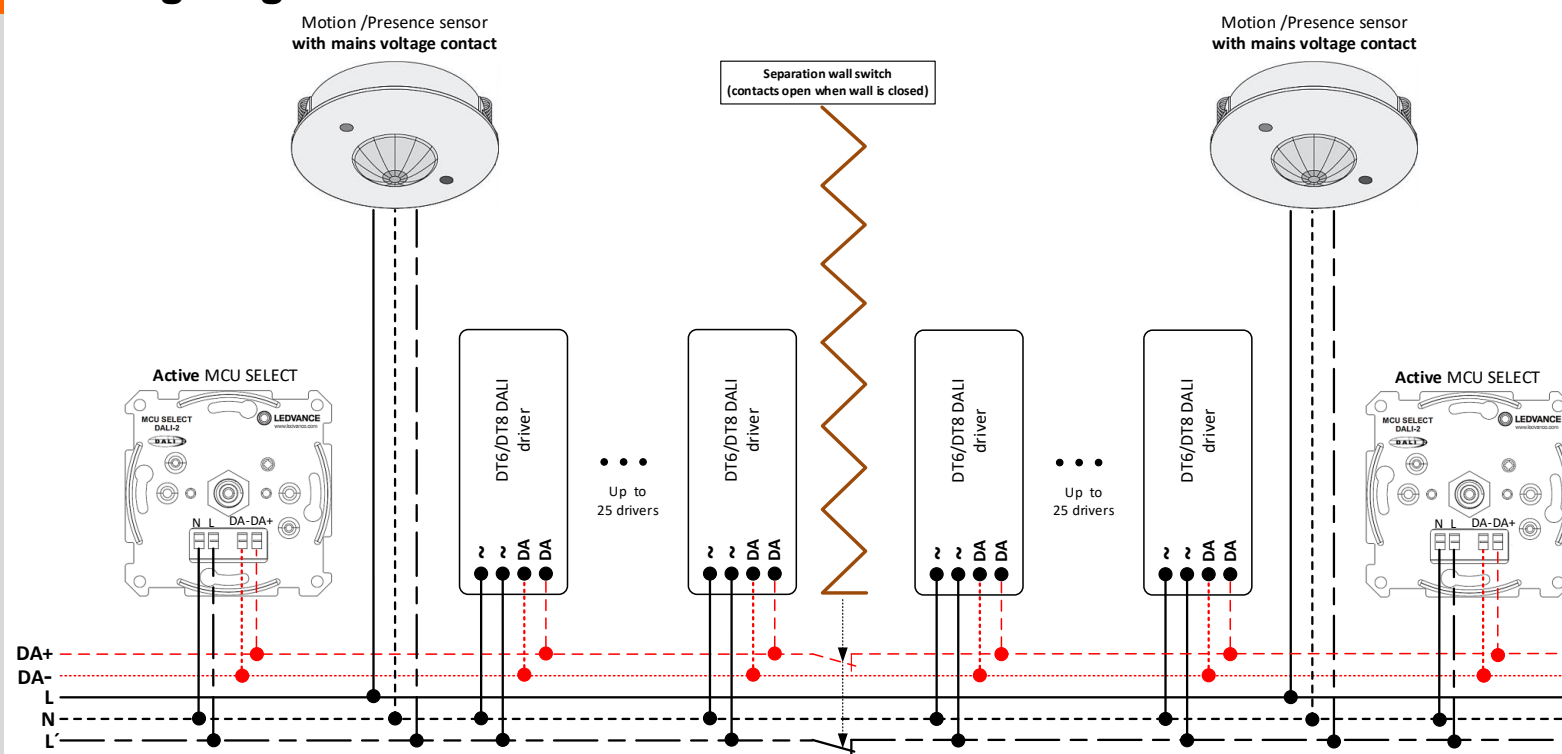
Motion /Presence sensor
with mains voltage contact

Separation wall switch
(contacts open when wall is closed)

Motion /Presence sensor
with mains voltage contact

Active MCU SELECT

MCU SELECT
DALI-2
DALI
LEDVANCE
www.ledvance.com

N L DA- DA+

DT6/DT8 DALI driver
~ ~ DA DA

Up to
25 drivers

DT6/DT8 DALI driver
~ ~ DA DA

DT6/DT8 DALI driver
~ ~ DA DA

Up to
25 drivers

DT6/DT8 DALI driver
~ ~ DA DA

Active MCU SELECT

MCU SELECT
DALI-2
DALI
LEDVANCE
www.ledvance.com

N L DA- DA+

DA+
DA-
L
N
L´